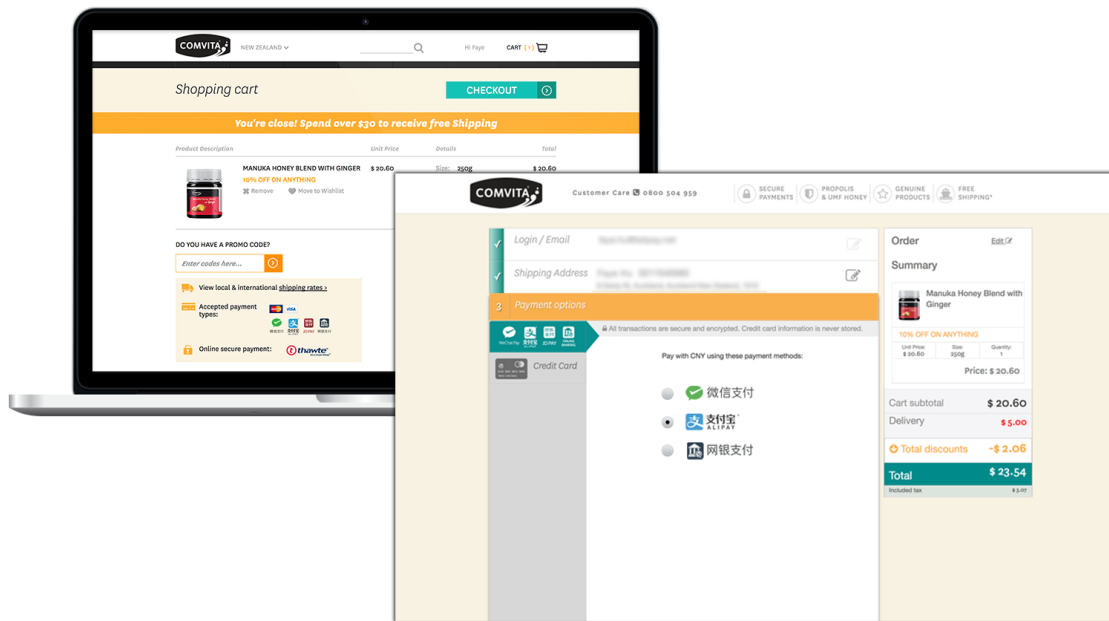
COMVITA NEW ZEALAND Hi Faye CART (1)

Shopping cart

CHECKOUT

You're close! Spend over $30 to receive free Shipping

| Product Description | Unit Price | Details | Total |
|---|---|---|---|
| MANUKA HONEY BLEND WITH GINGER 10% OFF ON ANYTHING Remove Move to Wishlist | $ 20.60 | Size: 250g | $ 20.60 |

DO YOU HAVE A PROMO CODE?

Enter codes here...

View local & international shipping rates >

Accepted payment types:

Online secure payment: thawte

COMVITA Customer Care 0800 504 959 SECURE PAYMENTS PROPOLIS & UMF HONEY GENUINE PRODUCTS FREE SHIPPING*

Login / Email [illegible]

Shipping Address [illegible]

3 Payment options

All transactions are secure and encrypted. Credit card information is never stored.

Credit Card

Pay with CNY using these payment methods:

微信支付

支付宝 ALIPAY

网银支付

Order Edit

Summary

Manuka Honey Blend with Ginger

10% OFF ON ANYTHING

| Unit Price: | Size: | Quantity: |
|---|---|---|
| $ 20.60 | 250g | 1 |

Price: $ 20.60

Cart subtotal $ 20.60

Delivery $ 5.00

Total discounts -$ 2.06

Total $ 23.54

Included tax $ 3.07